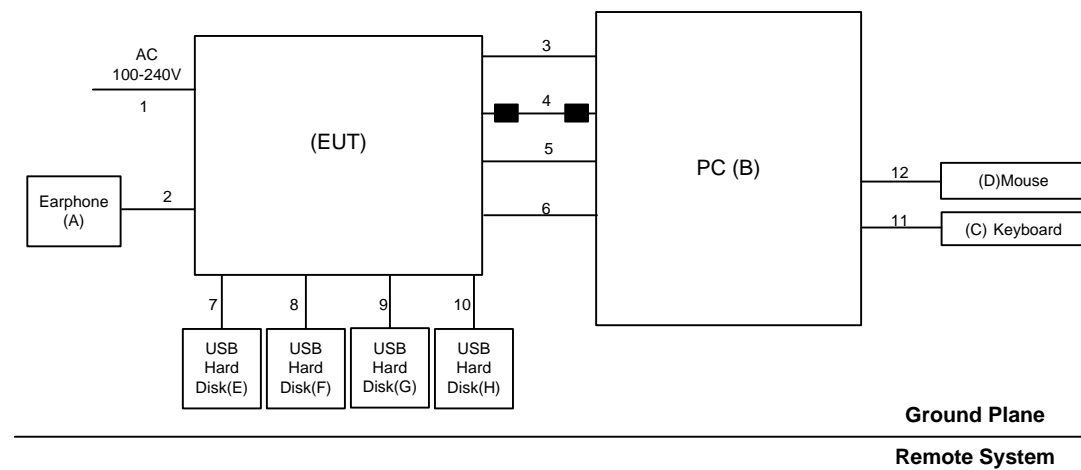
AC
100-240V

1

(EUT)

3

4

5

6

PC (B)

12

(D)Mouse

11

(C) Keyboard

Earphone
(A)

2

7

8

9

10

USB
Hard
Disk(E)

USB
Hard
Disk(F)

USB
Hard
Disk(G)

USB
Hard
Disk(H)

Ground Plane

Remote System